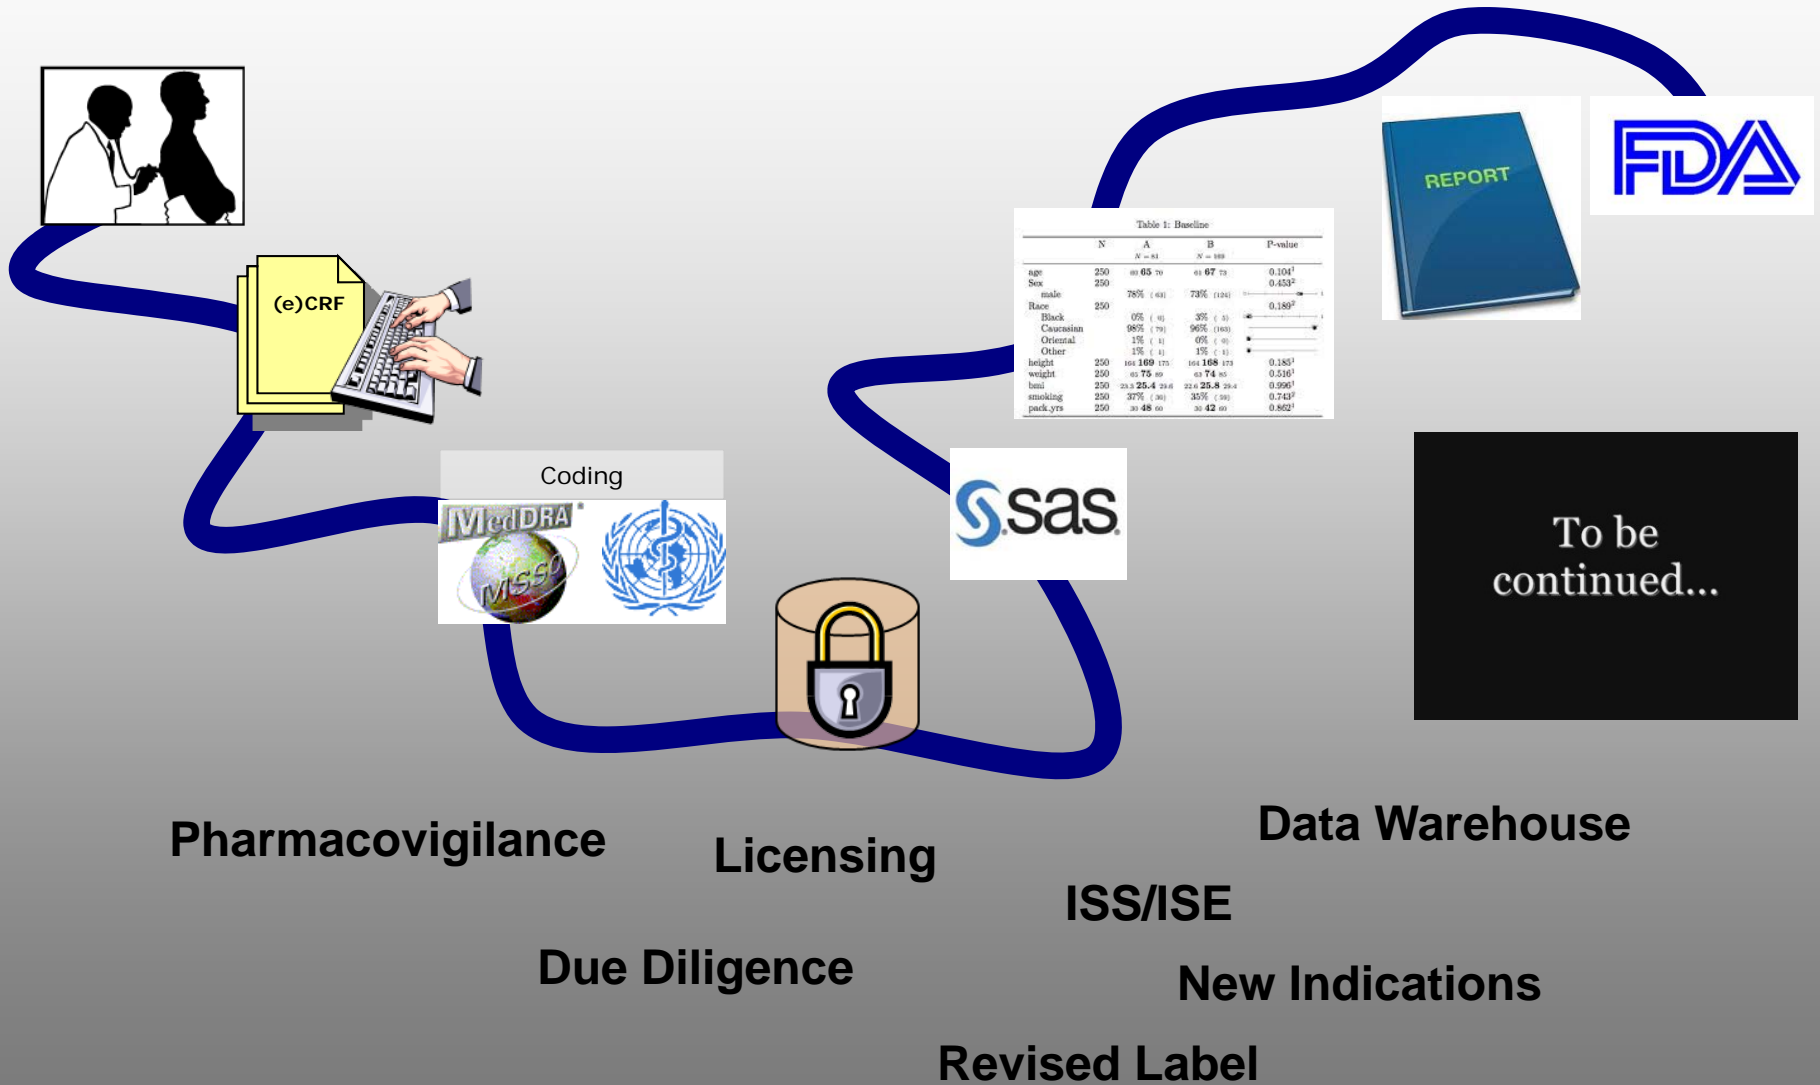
(e)CRF

Coding

MedDRA

MSSO

Table 1: Baseline

| | N | A $N=81$ | B $N=169$ | P-value |
|---|---|---|---|---|
| age | 250 | 60 65 70 | 61 67 73 | 0.104¹ |
| Sex | 250 | | | 0.453² |
| male | | 78% (63) | 73% (124) | |
| Race | 250 | | | 0.189² |
| Black | | 0% (0) | 3% (5) | |
| Caucasian | | 98% (79) | 96% (163) | |
| Oriental | | 1% (1) | 0% (0) | |
| Other | | 1% (1) | 1% (1) | |
| height | 250 | 164 169 175 | 164 168 173 | 0.185¹ |
| weight | 250 | 65 75 89 | 63 74 85 | 0.516¹ |
| bmi | 250 | 23.3 25.4 29.6 | 22.6 25.8 29.4 | 0.996¹ |
| smoking | 250 | 37% (30) | 35% (59) | 0.743² |
| pack.yrs | 250 | 30 48 60 | 30 42 60 | 0.862¹ |

REPORT

FDA

sas

To be continued...

Pharmacovigilance

Licensing

Data Warehouse

ISS/ISE

Due Diligence

New Indications

Revised Label